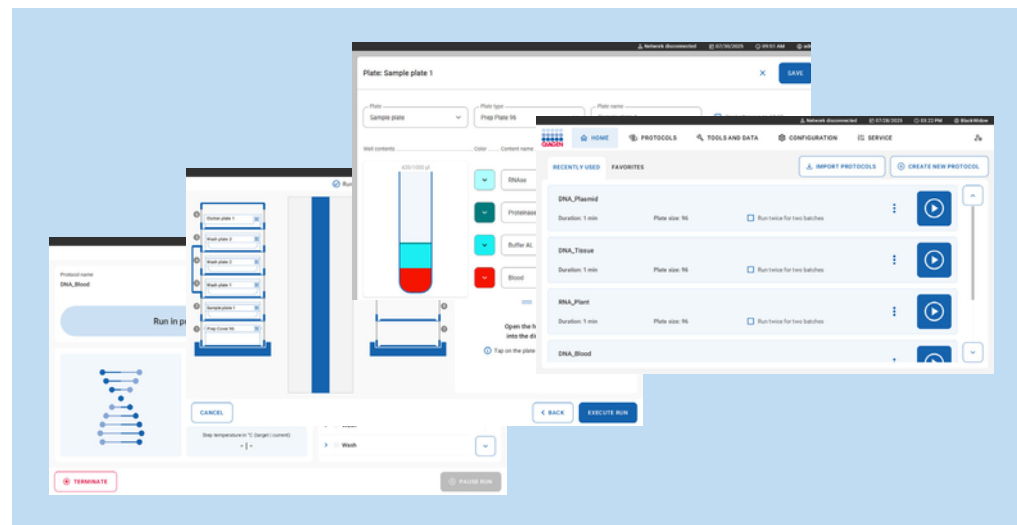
Network disconnected 07/30/2025 09:51 AM ad

Plate: Sample plate 1

SAVE

Plate
Sample plate

Plate type
Prep Plate 96

Plate name

Well contents

Color

Content name

420/1000 µl

RNAse

Proteinase

Buffer AL

Blood

Open the h
into the d

Tap on the plate

BACK

EXECUTE RUN

Run

Elution plate 1

Wash plate 2

Wash plate 2

Wash plate 1

Sample plate 1

Prep Cover 96

CANCEL

Step temperature in °C (target | current)

- | -

Wash

Protocol name
DNA_Blood

Run in p

TERMINATE

PAUSE RUN

Network disconnected 07/28/2025 03:22 PM BlackWidow

QIAGEN

HOME

PROTOCOLS

TOOLS AND DATA

CONFIGURATION

SERVICE

RECENTLY USED

FAVORITES

IMPORT PROTOCOLS

CREATE NEW PROTOCOL

DNA_Plasmid
Duration: 1 min
Plate size: 96
Run twice for two batches

DNA_Tissue
Duration: 1 min
Plate size: 96
Run twice for two batches

RNA_Plant
Duration: 1 min
Plate size: 96
Run twice for two batches

DNA_Blood